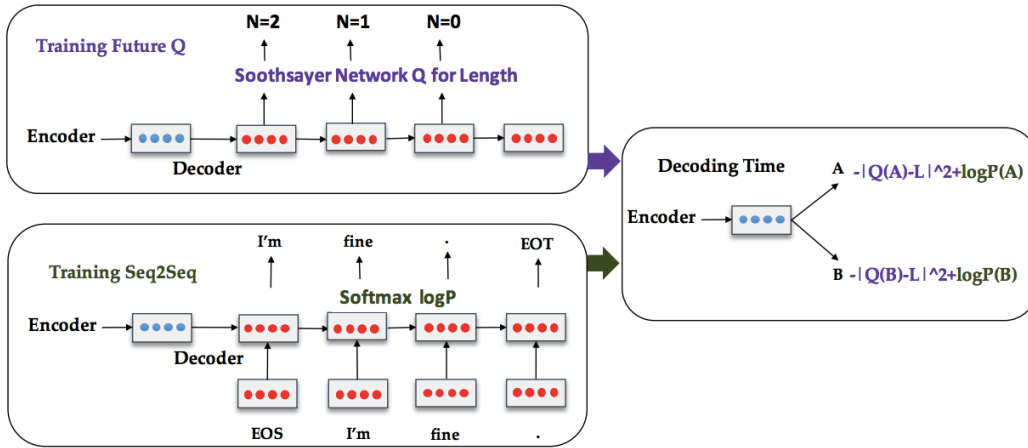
Training Future Q

N=2 N=1 N=0

Soothsayer Network Q for Length

Encoder

Decoder

Decoding Time

Encoder

A -|Q(A)-L|^2+logP(A)

B -|Q(B)-L|^2+logP(B)

Training Seq2Seq

I'm fine . EOT

Softmax logP

Encoder

Decoder

EOS I'm fine .